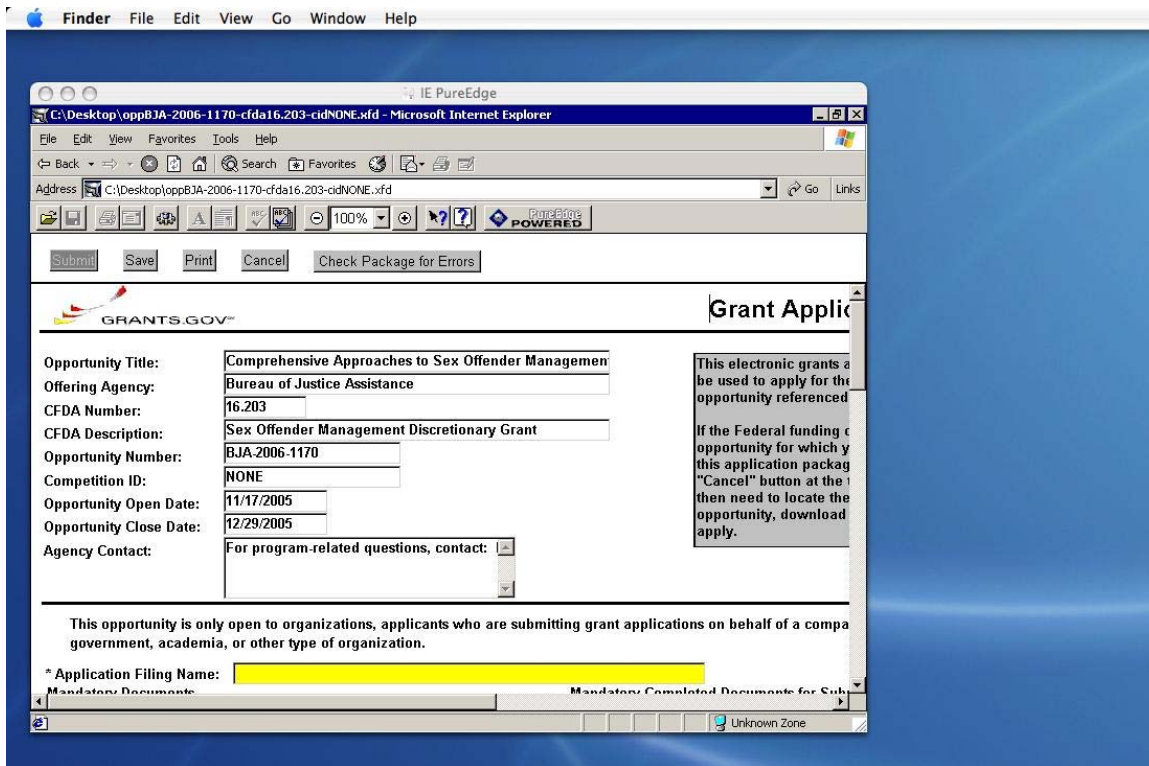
Finder File Edit View Go Window Help

IE PureEdge

C:\Desktop\oppBJA-2006-1170-cfda16.203-cidNONE.xfd - Microsoft Internet Explorer

File Edit View Favorites Tools Help

Back Search Favorites

Address C:\Desktop\oppBJA-2006-1170-cfda16.203-cidNONE.xfd Go Links

100% PureEdge POWERED

Submit Save Print Cancel Check Package for Errors

GRANTS.GOV

Grant Applic

Opportunity Title: Comprehensive Approaches to Sex Offender Managemen

Offering Agency: Bureau of Justice Assistance

CFDA Number: 16.203

CFDA Description: Sex Offender Management Discretionary Grant

Opportunity Number: BJA-2006-1170

Competition ID: NONE

Opportunity Open Date: 11/17/2005

Opportunity Close Date: 12/29/2005

Agency Contact: For program-related questions, contact:

This electronic grants a be used to apply for the opportunity referenced

If the Federal funding o opportunity for which y this application packag "Cancel" button at the t then need to locate the opportunity, download apply.

This opportunity is only open to organizations, applicants who are submitting grant applications on behalf of a compa government, academia, or other type of organization.

* Application Filing Name:

Mandatory Documents Mandatory Completed Documents for Sub

Unknown Zone